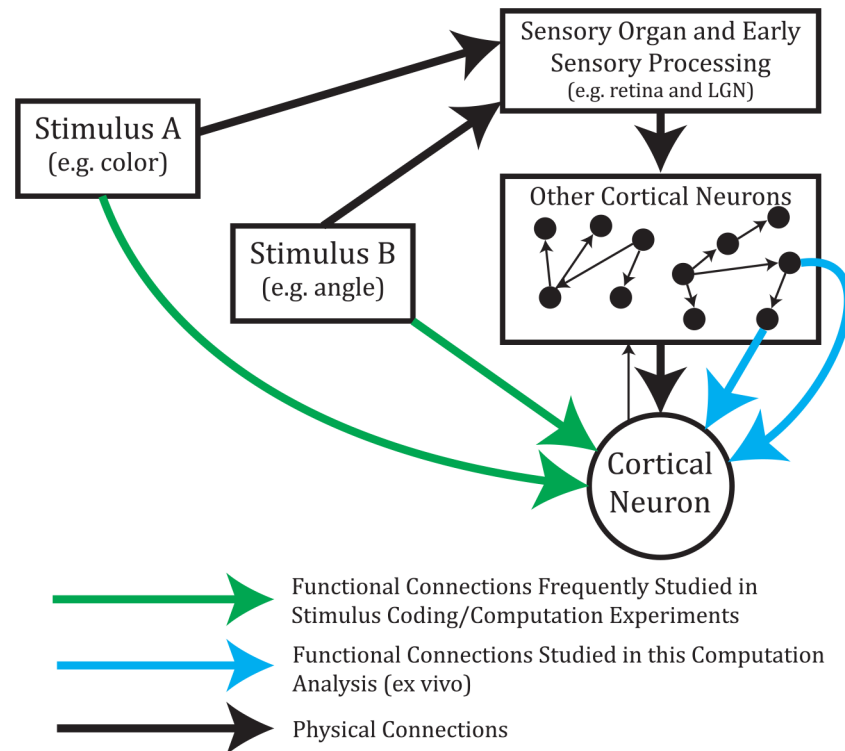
Sensory Organ and Early Sensory Processing
(e.g. retina and LGN)

Stimulus A
(e.g. color)

Other Cortical Neurons

Stimulus B
(e.g. angle)

Cortical Neuron

Functional Connections Frequently Studied in Stimulus Coding/Computation Experiments

Functional Connections Studied in this Computation Analysis (ex vivo)

Physical Connections